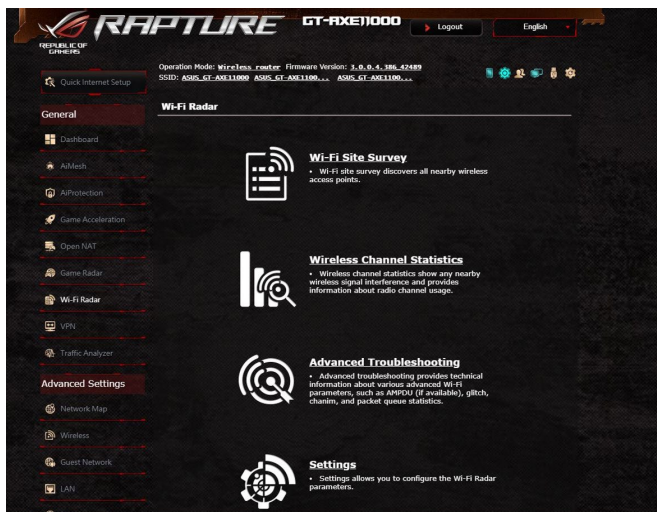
REPUBLIC OF GAMERS

RAPTURE GT-AXE11000

Logout

English

Operation Mode: Wireless router Firmware Version: 3.0.0.4.386_42489
SSID: ASUS_GT-AXE11000 ASUS_GT-AXE1100... ASUS_GT-AXE1100...

Quick Internet Setup

General

Dashboard

AiMesh

AiProtection

Game Acceleration

Open NAT

Game Radar

Wi-Fi Radar

VPN

Traffic Analyzer

Advanced Settings

Network Map

Wireless

Guest Network

LAN

Wi-Fi Radar

Wi-Fi Site Survey

• Wi-Fi site survey discovers all nearby wireless access points.

Wireless Channel Statistics

• Wireless channel statistics show any nearby wireless signal interference and provides information about radio channel usage.

Advanced Troubleshooting

• Advanced troubleshooting provides technical information about various advanced Wi-Fi parameters, such as AMPDU (if available), glitch, chanim, and packet queue statistics.

Settings

• Settings allows you to configure the Wi-Fi Radar parameters.